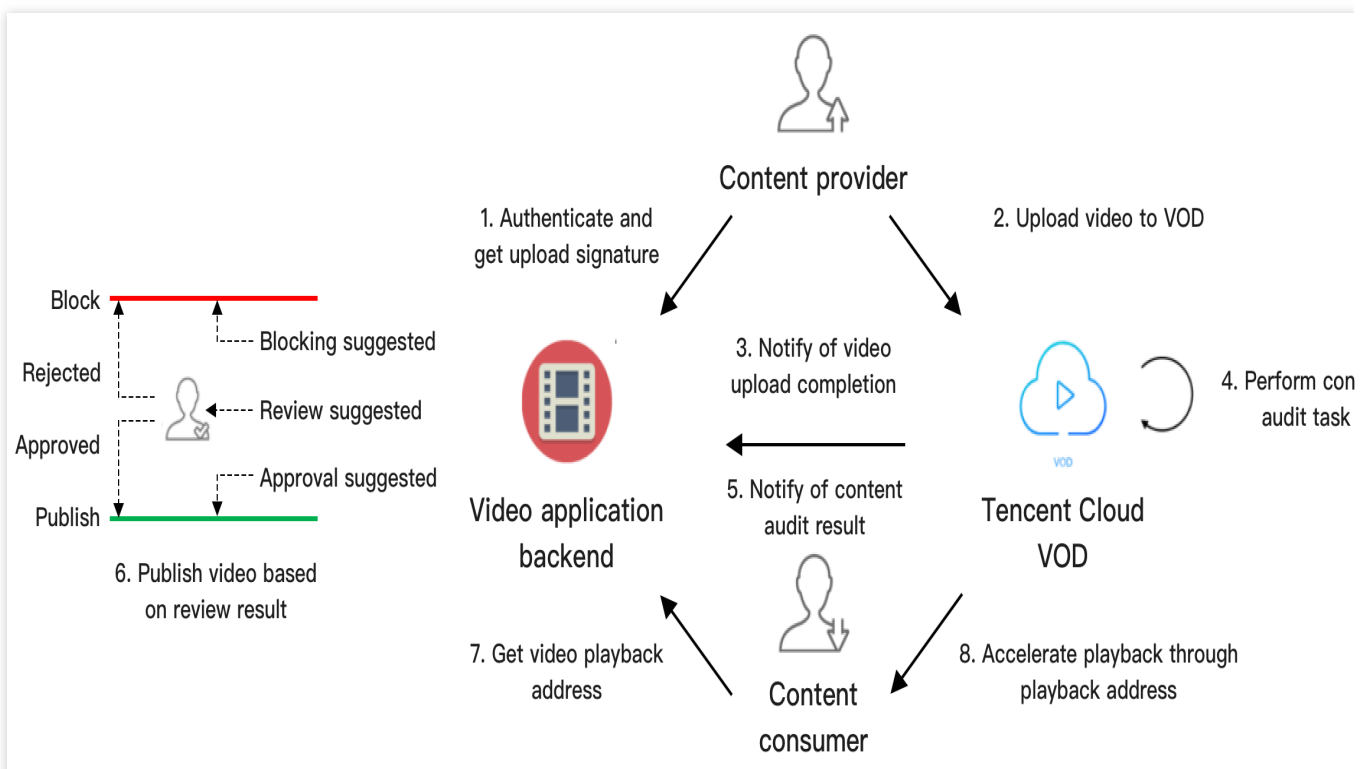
Content provider

1. Authenticate and get upload signature

2. Upload video to VOD

Block

Blocking suggested

Rejected

Review suggested

Approved

Approval suggested

Publish

6. Publish video based on review result

3. Notify of video upload completion

4. Perform con audit task

VOD

5. Notify of content audit result

Video application backend

Tencent Cloud VOD

7. Get video playback address

8. Accelerate playback through playback address

Content consumer